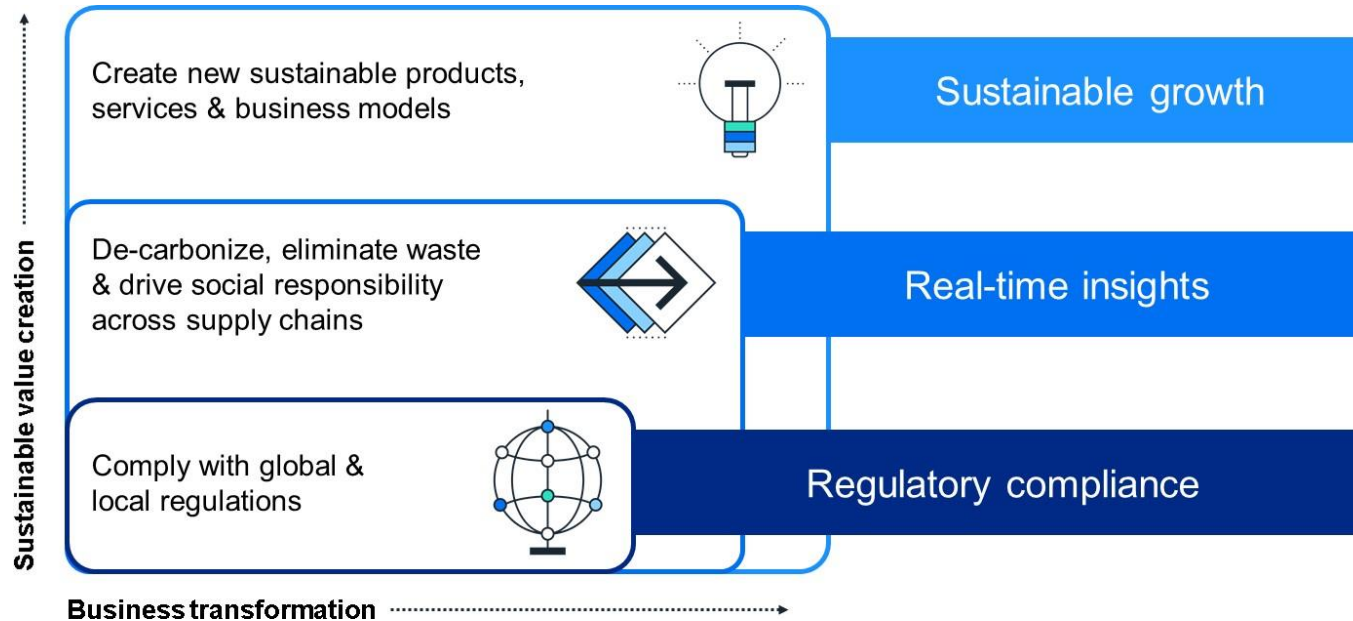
Sustainable value creation

Create new sustainable products, services & business models

Sustainable growth

De-carbonize, eliminate waste & drive social responsibility across supply chains

Real-time insights

Comply with global & local regulations

Regulatory compliance

Business transformation